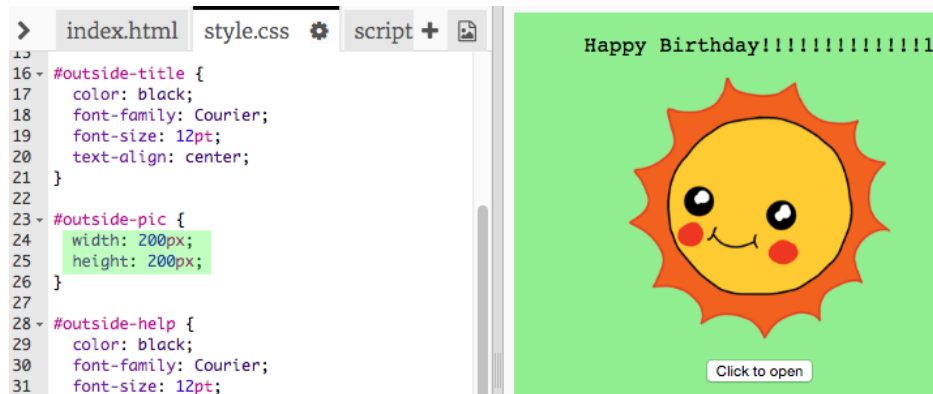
> index.html style.css script +

15
16 #outside-title {
17 color: black;
18 font-family: Courier;
19 font-size: 12pt;
20 text-align: center;
21 }
22
23 #outside-pic {
24 width: 200px;
25 height: 200px;
26 }
27
28 #outside-help {
29 color: black;
30 font-family: Courier;
31 font-size: 12pt;

Happy Birthday!!!!!!!!!!!!!1

Click to open